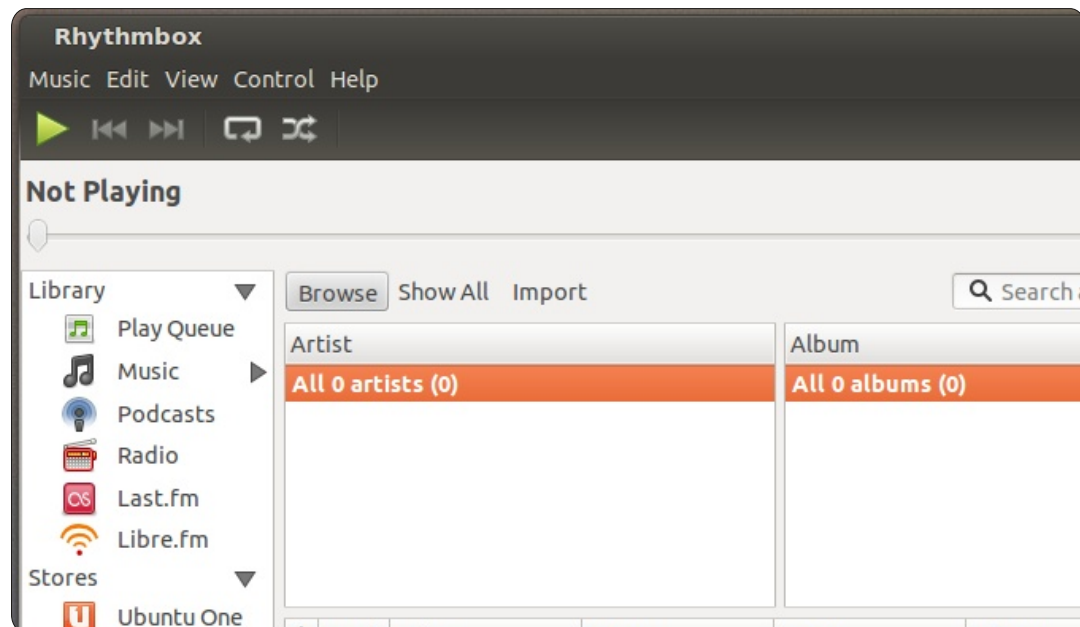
Rhythmbox

Music Edit View Control Help

Not Playing

Library

Play Queue

Music

Podcasts

Radio

Last.fm

Libre.fm

Stores

Ubuntu One

Browse Show All Import

Search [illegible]

| Artist | Album |
|---|---|
| All 0 artists (0) | All 0 albums (0) |